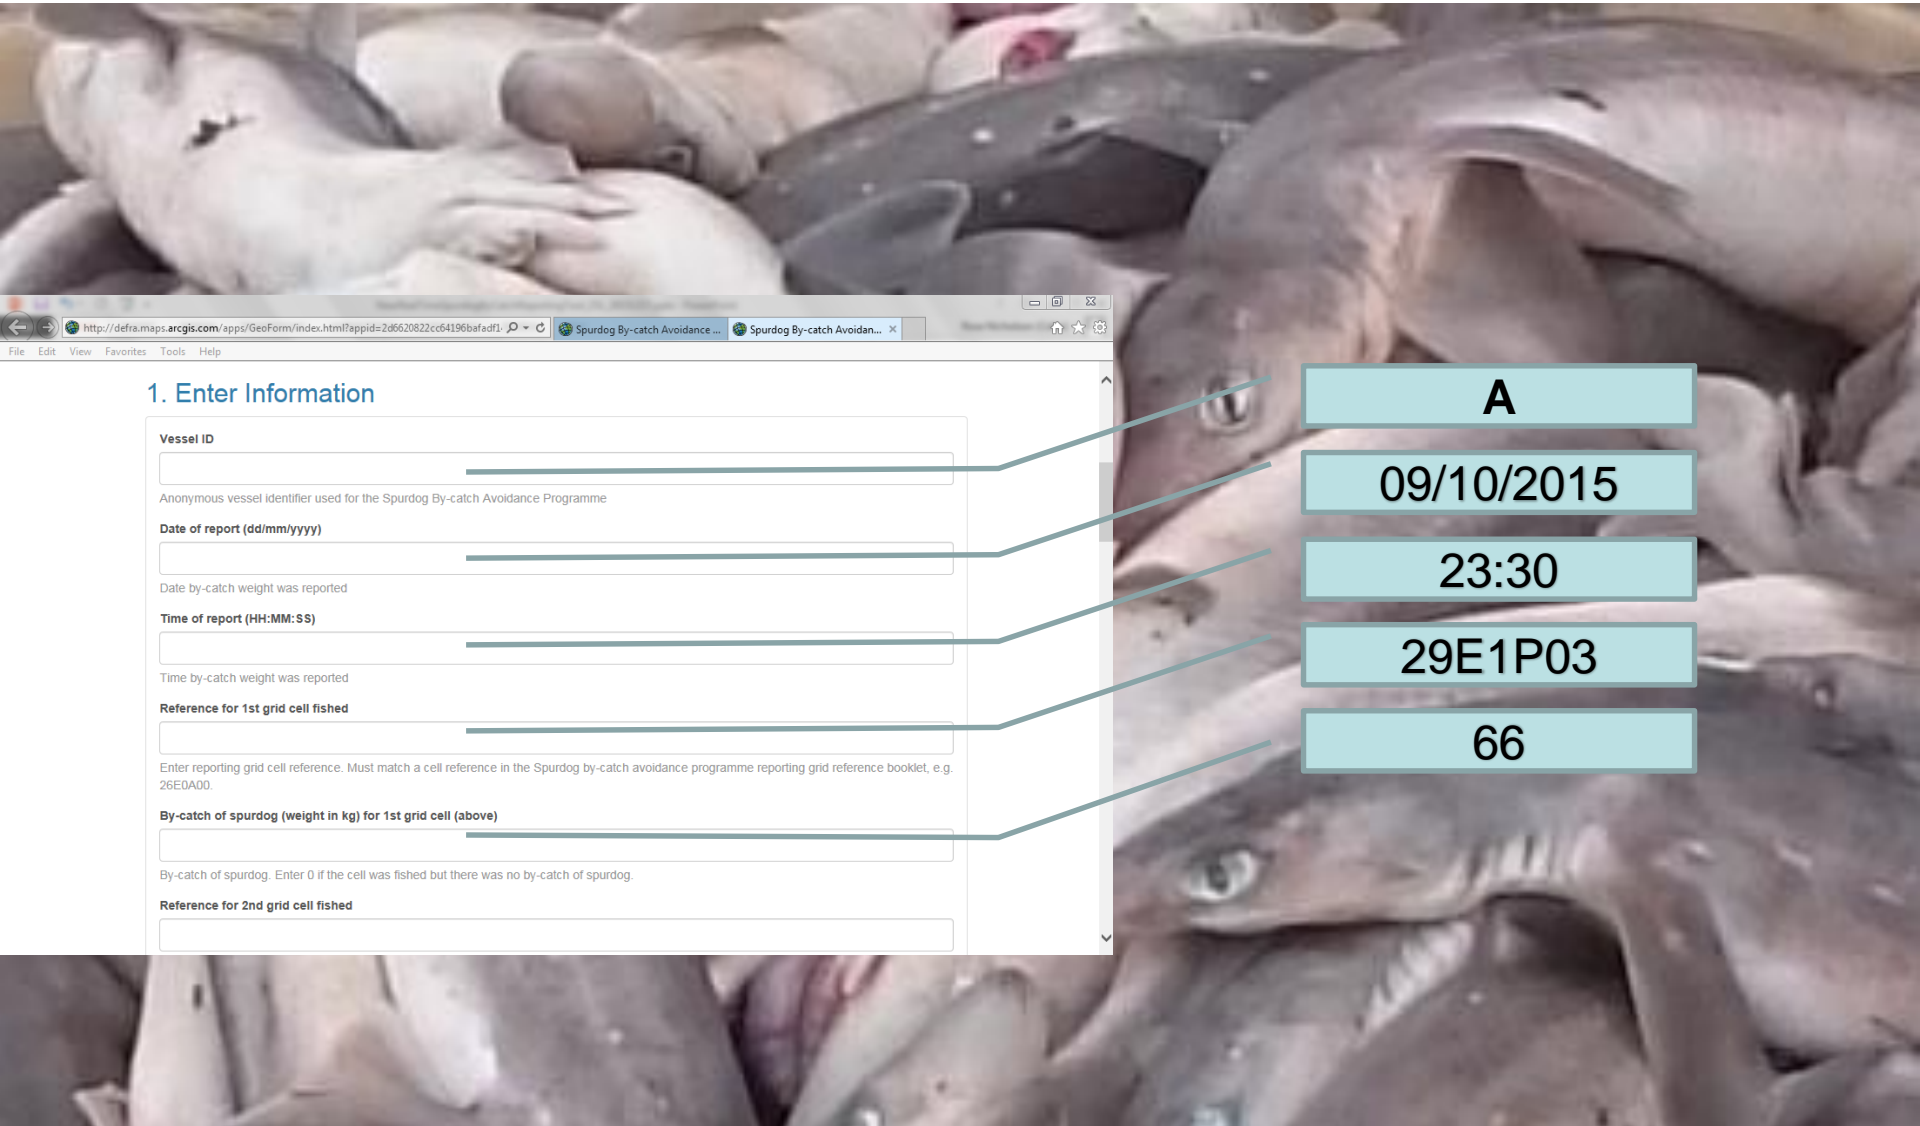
http://defra.maps.arcgis.com/apps/GeoForm/index.html?appid=2d6620822cc64196bafadf1·
Spurdog By-catch Avoidance ...
Spurdog By-catch Avoidan...
File Edit View Favorites Tools Help

1. Enter Information

Vessel ID

Anonymous vessel identifier used for the Spurdog By-catch Avoidance Programme

Date of report (dd/mm/yyyy)

Date by-catch weight was reported

Time of report (HH:MM:SS)

Time by-catch weight was reported

Reference for 1st grid cell fished

Enter reporting grid cell reference. Must match a cell reference in the Spurdog by-catch avoidance programme reporting grid reference booklet, e.g. 26E0A00.

By-catch of spurdog (weight in kg) for 1st grid cell (above)

By-catch of spurdog. Enter 0 if the cell was fished but there was no by-catch of spurdog.

Reference for 2nd grid cell fished

A

09/10/2015

23:30

29E1P03

66